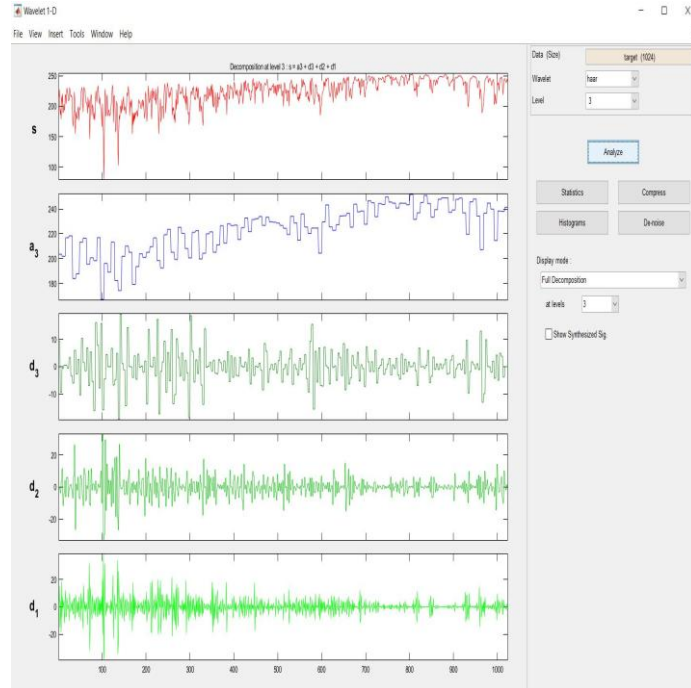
Wavelet 1-D

File View Insert Tools Window Help

Decomposition at level 3 : s = a3 + d3 + d2 + d1

250
200
150
100
s

240
220
200
180
$a_3$

10
0
-10
$d_3$

20
0
-20
$d_2$

20
0
-20
$d_1$

100 200 300 400 500 600 700 800 900 1000

Data (Size) target (1024)
Wavelet haar
Level 3

Analyze

Statistics Compress
Histograms De-noise

Display mode
Full Decomposition
at levels 3

Show Synthesized Sig.